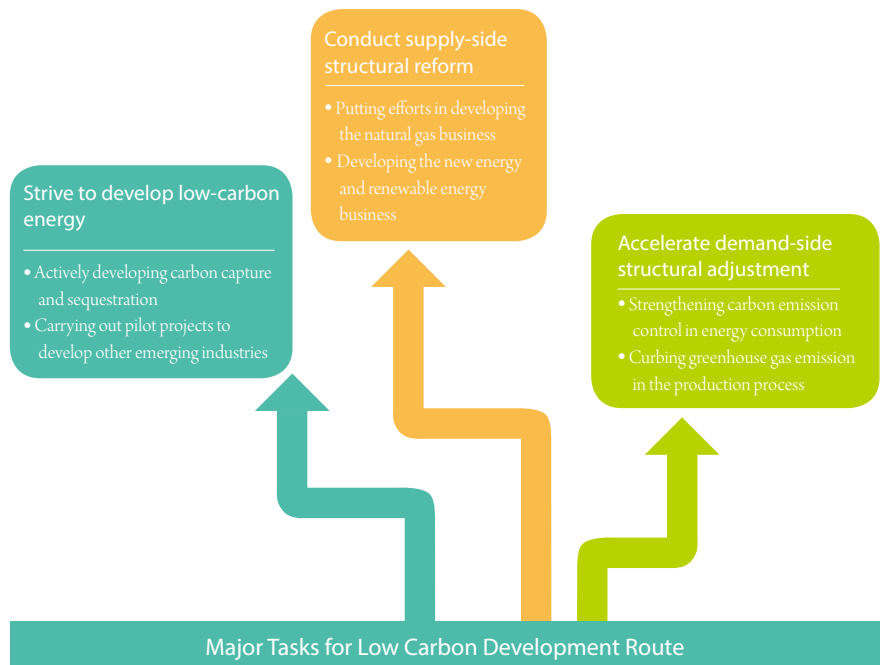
Conduct supply-side structural reform

• Putting efforts in developing the natural gas business
• Developing the new energy and renewable energy business

Strive to develop low-carbon energy

• Actively developing carbon capture and sequestration
• Carrying out pilot projects to develop other emerging industries

Accelerate demand-side structural adjustment

• Strengthening carbon emission control in energy consumption
• Curbing greenhouse gas emission in the production process

Major Tasks for Low Carbon Development Route